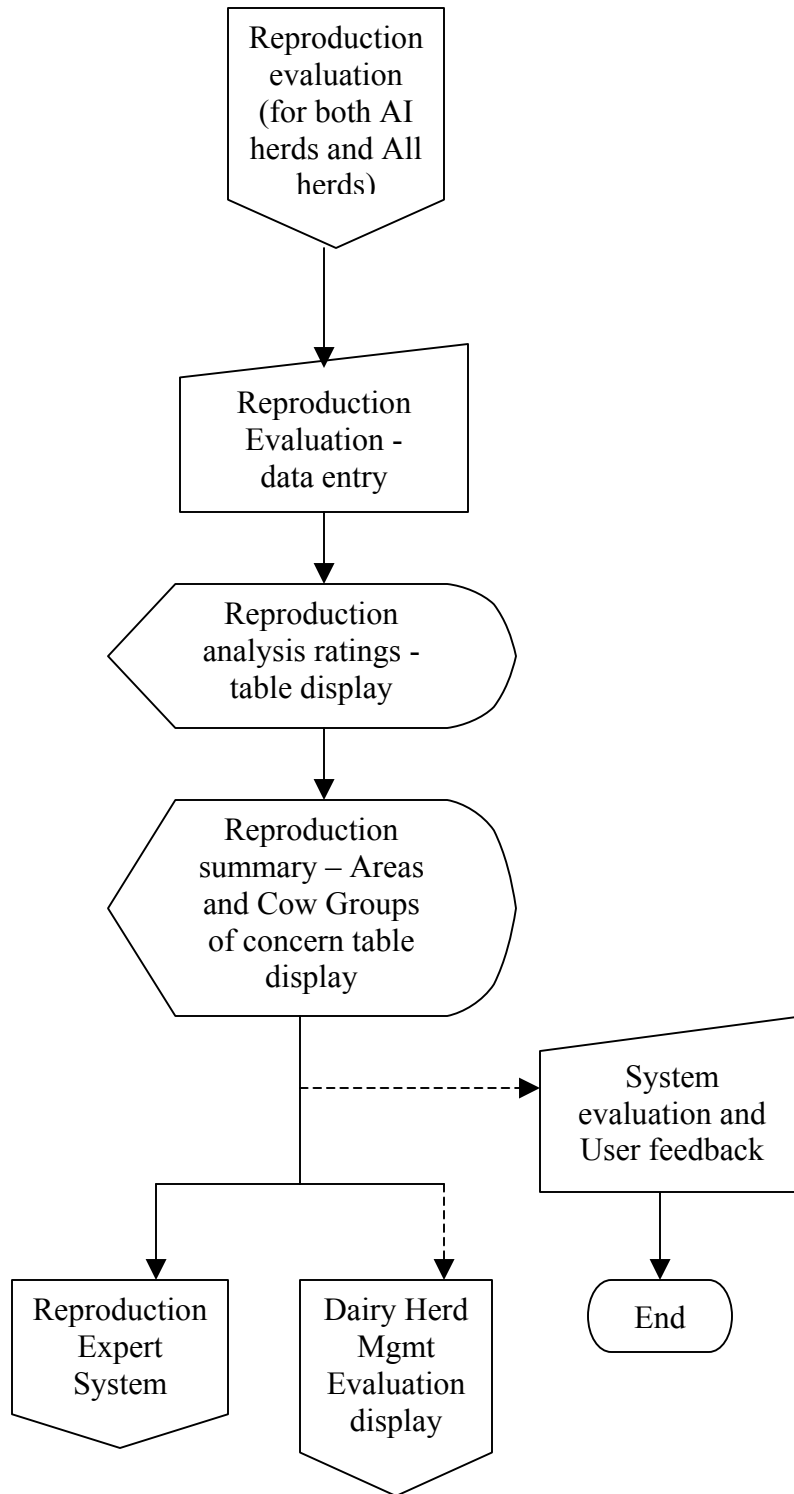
Reproduction evaluation (for both AI herds and All herds)

Reproduction Evaluation - data entry

Reproduction analysis ratings - table display

Reproduction summary – Areas and Cow Groups of concern table display

System evaluation and User feedback

Reproduction Expert System

Dairy Herd Mgmt Evaluation display

End